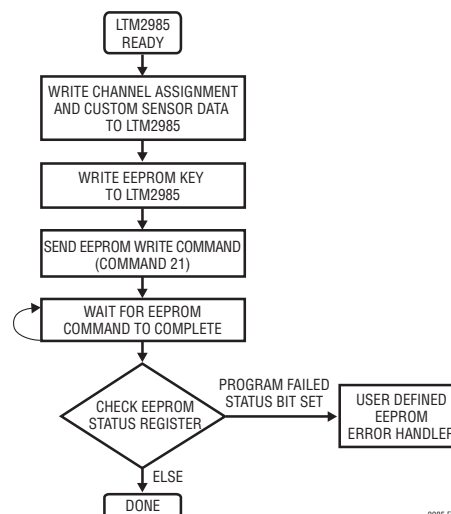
LTM2985 READY

WRITE CHANNEL ASSIGNMENT AND CUSTOM SENSOR DATA TO LTM2985

WRITE EEPROM KEY TO LTM2985

SEND EEPROM WRITE COMMAND (COMMAND 21)

WAIT FOR EEPROM COMMAND TO COMPLETE

CHECK EEPROM STATUS REGISTER

PROGRAM FAILED STATUS BIT SET

USER DEFINED EEPROM ERROR HANDLER

ELSE

DONE

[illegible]